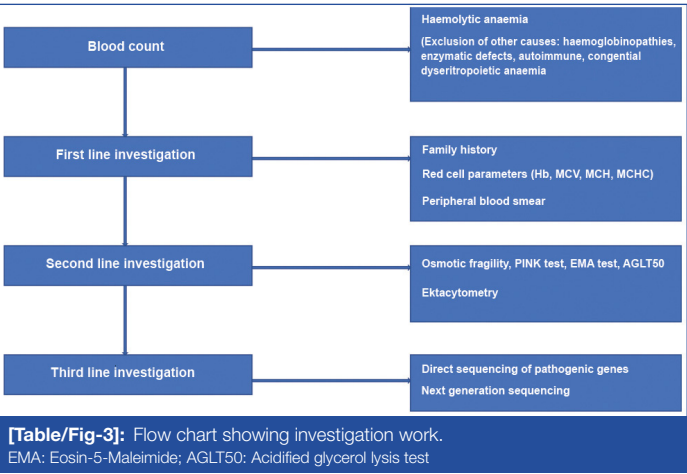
Blood count

Haemolytic anaemia

(Exclusion of other causes: haemoglobinopathies, enzymatic defects, autoimmune, congential dyseritropoietic anaemia

First line investigation

Family history

Red cell parameters (Hb, MCV, MCH, MCHC)

Peripheral blood smear

Second line investigation

Osmotic fragility, PINK test, EMA test, AGLT50

Ektacytometry

Third line investigation

Direct sequencing of pathogenic genes

Next generation sequencing

[Table/Fig-3]: Flow chart showing investigation work.
EMA: Eosin-5-Maleimide; AGLT50: Acidified glycerol lysis test